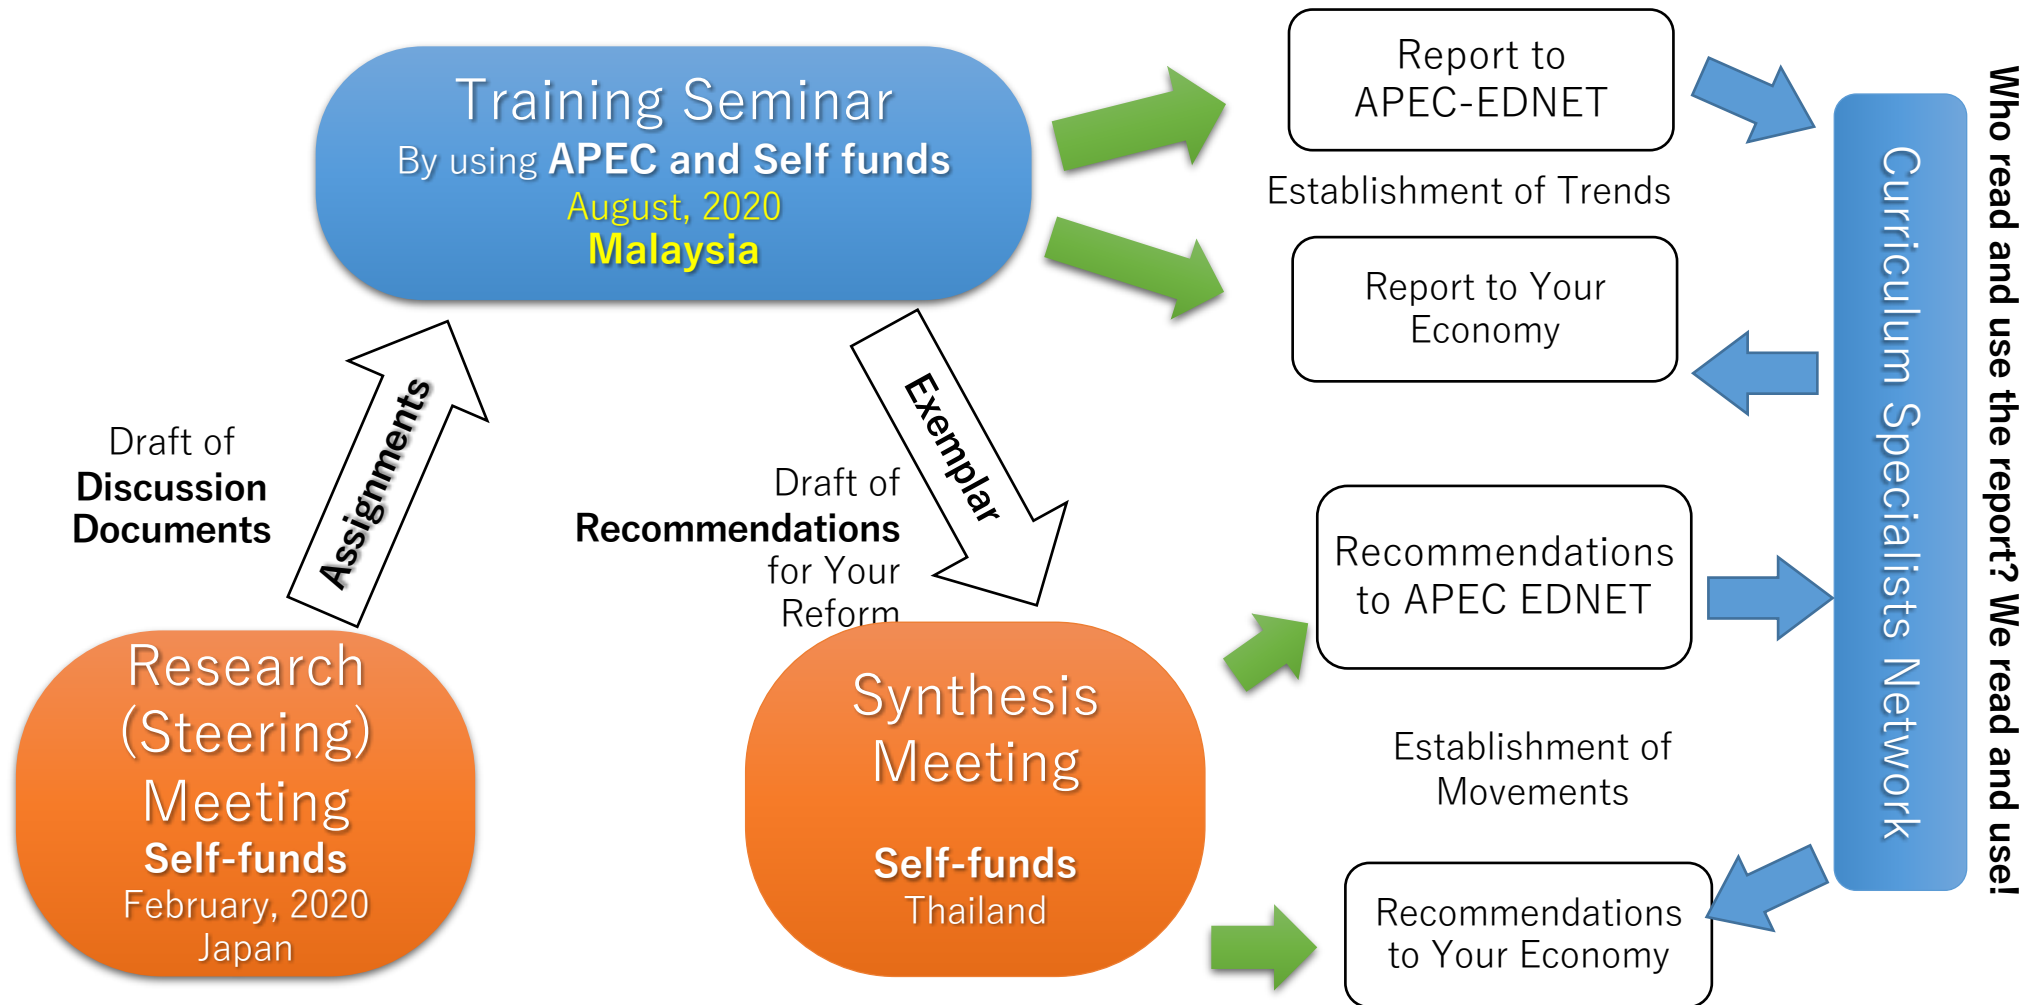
Training Seminar
By using APEC and Self funds
August, 2020
Malaysia

Report to APEC-EDNET

Establishment of Trends

Report to Your Economy

Curriculum Specialists Network

Who read and use the report? We read and use!

Draft of Discussion Documents

Assignments

Exemplar

Draft of Recommendations for Your Reform

Recommendations to APEC EDNET

Establishment of Movements

Research (Steering) Meeting
Self-funds
February, 2020
Japan

Synthesis Meeting
Self-funds
Thailand

Recommendations to Your Economy